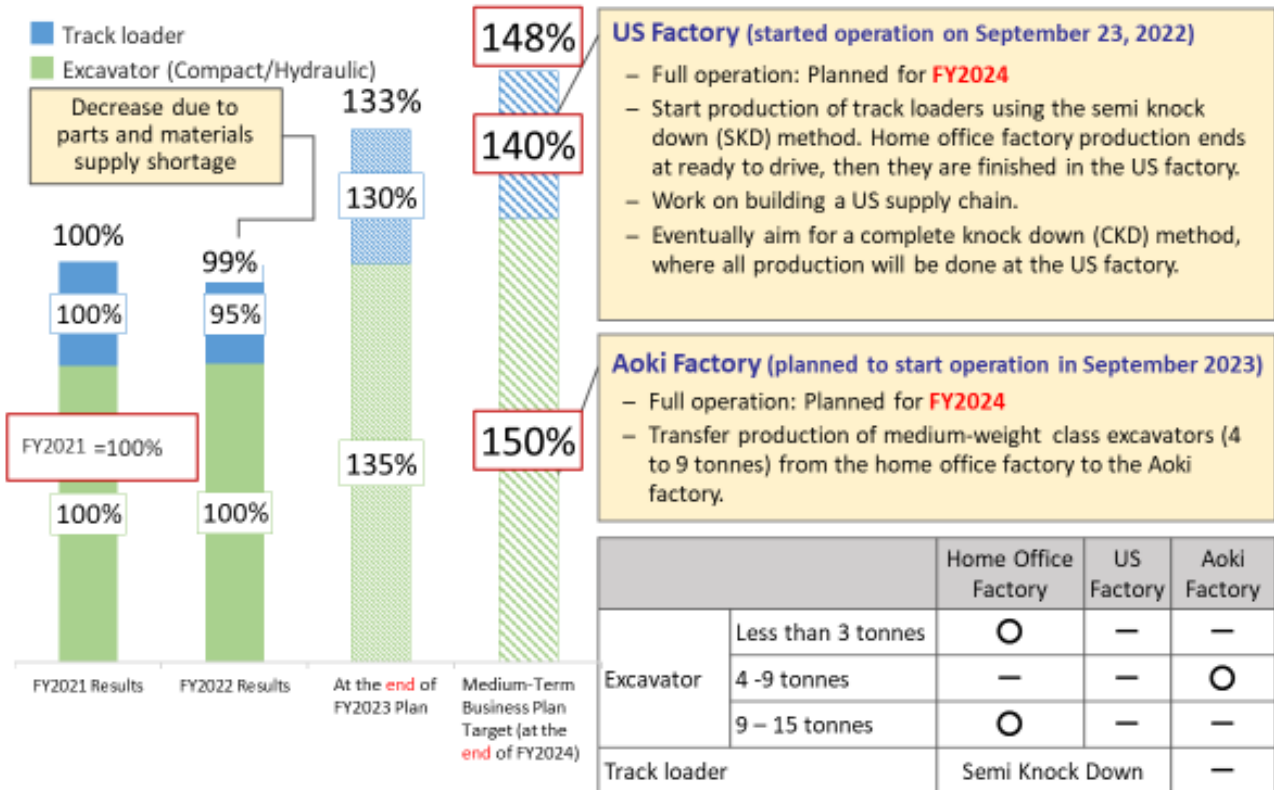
Track loader
Excavator (Compact/Hydraulic)

Decrease due to parts and materials supply shortage

100%
100%
FY2021 =100%
100%

99%
95%
100%

133%
130%
135%

148%
140%
150%

FY2021 Results
FY2022 Results
At the end of FY2023 Plan
Medium-Term Business Plan Target (at the end of FY2024)

US Factory (started operation on September 23, 2022)
– Full operation: Planned for FY2024
– Start production of track loaders using the semi knock down (SKD) method. Home office factory production ends at ready to drive, then they are finished in the US factory.
– Work on building a US supply chain.
– Eventually aim for a complete knock down (CKD) method, where all production will be done at the US factory.

Aoki Factory (planned to start operation in September 2023)
– Full operation: Planned for FY2024
– Transfer production of medium-weight class excavators (4 to 9 tonnes) from the home office factory to the Aoki factory.

| | | Home Office Factory | US Factory | Aoki Factory |
|---|---|---|---|---|
| Excavator | Less than 3 tonnes | ○ | — | — |
| | 4 -9 tonnes | — | — | ○ |
| | 9 – 15 tonnes | ○ | — | — |
| Track loader | | Semi Knock Down | | — |